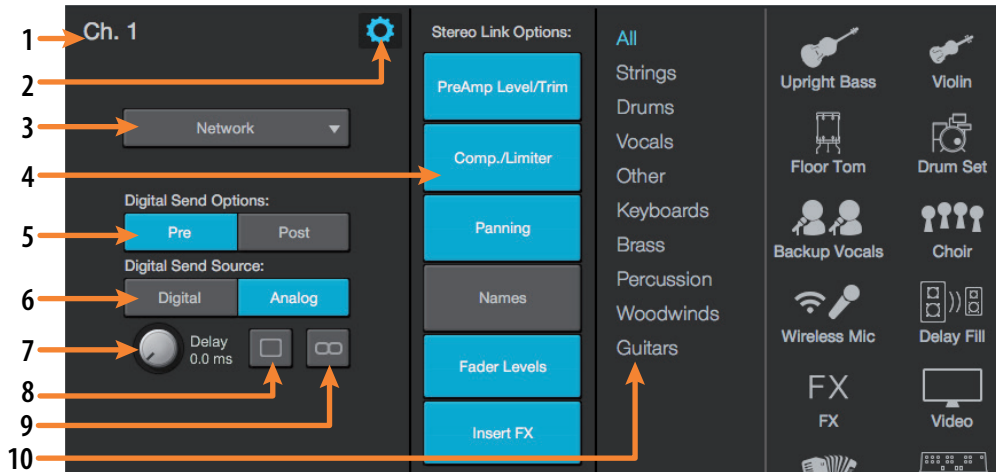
1
Ch. 1
2
3
Network
4
5
Digital Send Options:
Pre
Post
Digital Send Source:
6
Digital
Analog
7
Delay
0.0 ms
8
9
10

Stereo Link Options:
PreAmp Level/Trim
Comp./Limiter
Panning
Names
Fader Levels
Insert FX

All
Strings
Drums
Vocals
Other
Keyboards
Brass
Percussion
Woodwinds
Guitars

Upright Bass
Violin
Floor Tom
Drum Set
Backup Vocals
Choir
Wireless Mic
Delay Fill
FX
FX
Video